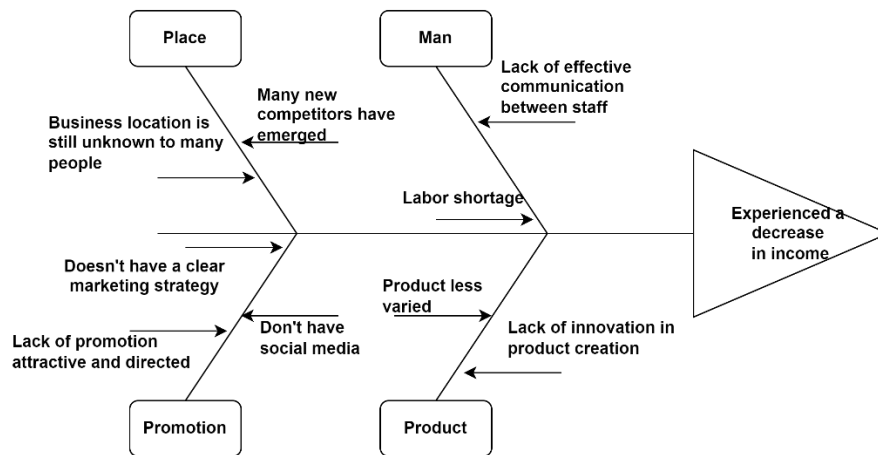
Place

Man

Many new competitors have emerged

Lack of effective communication between staff

Business location is still unknown to many people

Labor shortage

Experienced a decrease in income

Doesn't have a clear marketing strategy

Product less varied

Lack of promotion attractive and directed

Don't have social media

Lack of innovation in product creation

Promotion

Product